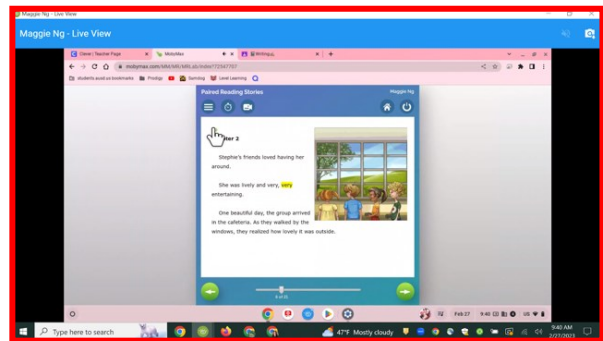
Maggie Ng - Live View

Maggie Ng - Live View

Classe | Teacher Page
MobyMax
Writing

www.mobymax.com/MM/MR/MRLab/index/172547767

students.wusd.us bookmarks
Prodigy
Gumdrop
Level Learning

Paired Reading Stories

Maggie Ng

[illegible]ter 2

Stephie's friends loved having her around.

She was lively and very, very entertaining.

One beautiful day, the group arrived in the cafeteria. As they walked by the windows, they realized how lovely it was outside.

6 of 15

Feb 27 9:40

Type here to search

47°F Mostly cloudy

9:40 AM
2/27/2023